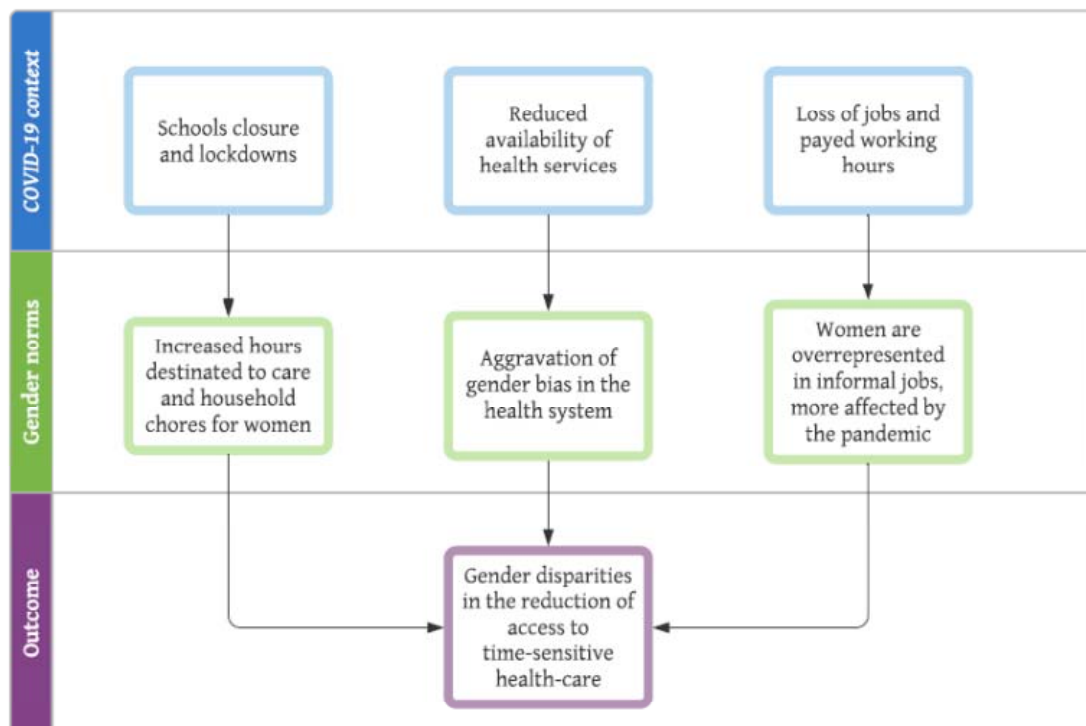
COVID-19 context

Schools closure and lockdowns

Reduced availability of health services

Loss of jobs and payed working hours

Gender norms

Increased hours destinated to care and household chores for women

Aggravation of gender bias in the health system

Women are overrepresented in informal jobs, more affected by the pandemic

Outcome

Gender disparities in the reduction of access to time-sensitive health-care